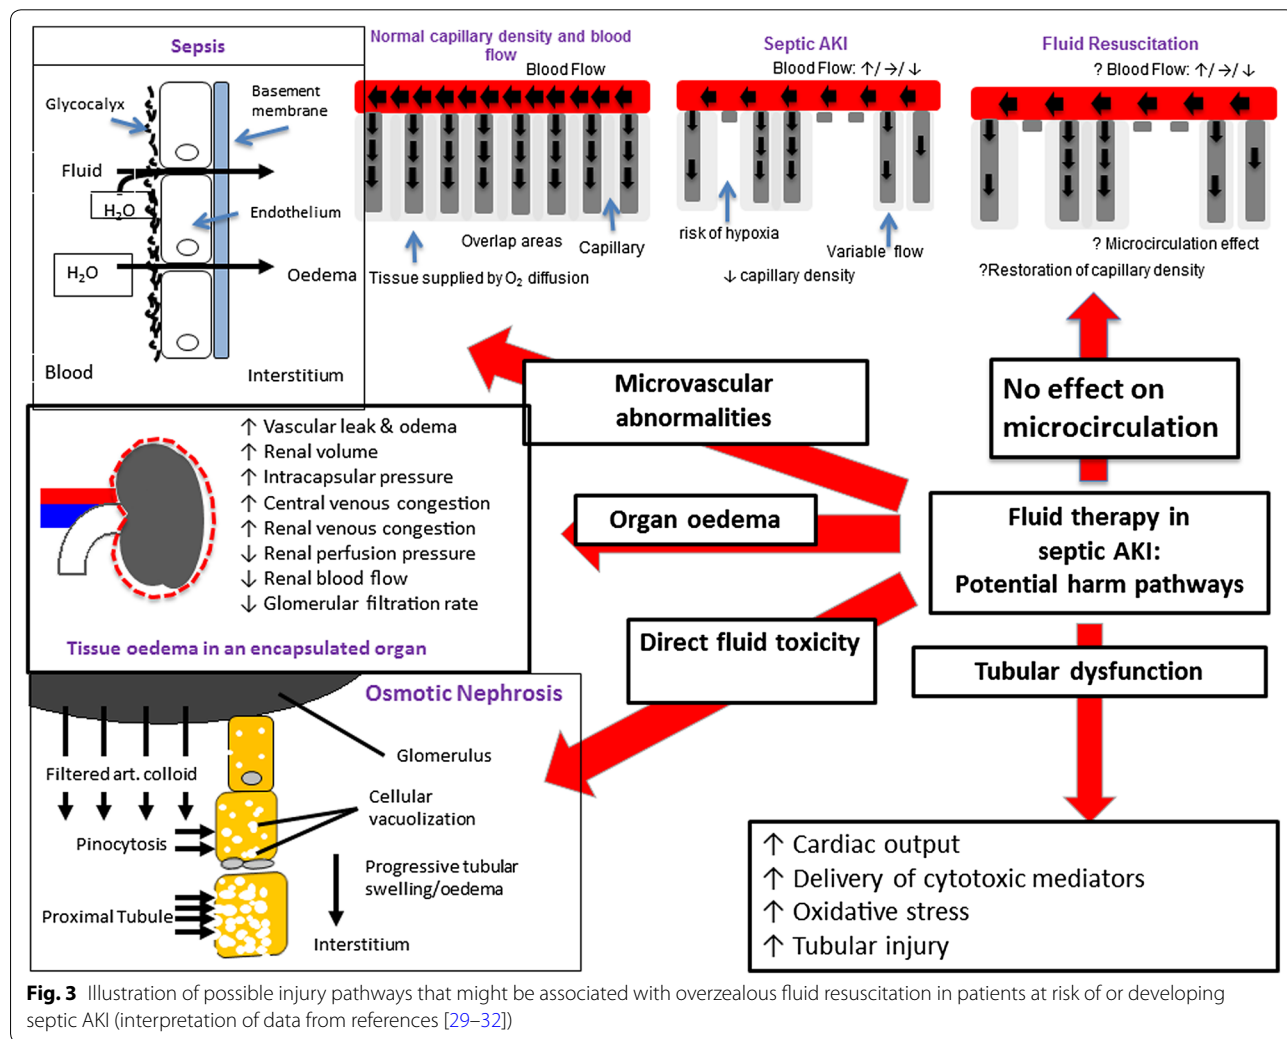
Sepsis

Glycocalyx

Basement membrane

Fluid

$H_2O$

Endothelium

$H_2O$

Oedema

Blood

Interstitium

Normal capillary density and blood flow

Blood Flow

Overlap areas

Capillary

Tissue supplied by $O_2$ diffusion

Septic AKI

Blood Flow: ↑/→/↓

risk of hypoxia

Variable flow

↓ capillary density

Fluid Resuscitation

? Blood Flow: ↑/→/↓

? Microcirculation effect

?Restoration of capillary density

Microvascular abnormalities

No effect on microcirculation

↑ Vascular leak & odema
↑ Renal volume
↑ Intracapsular pressure
↑ Central venous congestion
↑ Renal venous congestion
↓ Renal perfusion pressure
↓ Renal blood flow
↓ Glomerular filtration rate

Tissue oedema in an encapsulated organ

Organ oedema

Fluid therapy in septic AKI: Potential harm pathways

Direct fluid toxicity

Tubular dysfunction

Osmotic Nephrosis

Glomerulus

Filtered art. colloid

Cellular vacuolization

Pinocytosis

Progressive tubular swelling/oedema

Proximal Tubule

Interstitium

↑ Cardiac output
↑ Delivery of cytotoxic mediators
↑ Oxidative stress
↑ Tubular injury

Fig. 3 Illustration of possible injury pathways that might be associated with overzealous fluid resuscitation in patients at risk of or developing septic AKI (interpretation of data from references [29–32])